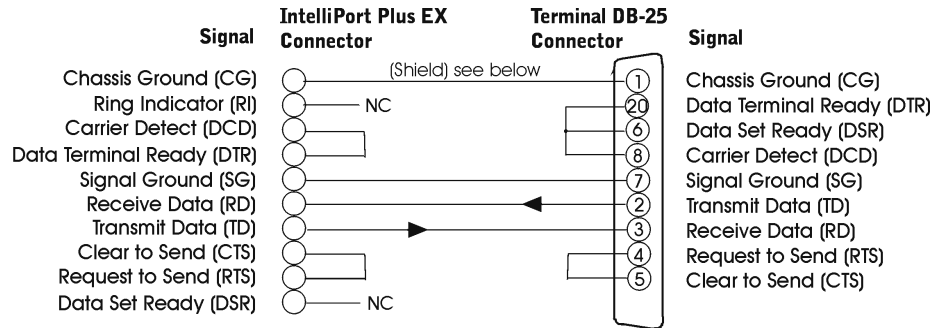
Signal

IntelliPort Plus EX Connector

Terminal DB-25 Connector

Signal

Chassis Ground (CG)
Ring Indicator (RI)
Carrier Detect (DCD)
Data Terminal Ready (DTR)
Signal Ground (SG)
Receive Data (RD)
Transmit Data (TD)
Clear to Send (CTS)
Request to Send (RTS)
Data Set Ready (DSR)

(Shield) see below

NC

NC

1
20
6
8
7
2
3
4
5

Chassis Ground (CG)
Data Terminal Ready (DTR)
Data Set Ready (DSR)
Carrier Detect (DCD)
Signal Ground (SG)
Transmit Data (TD)
Receive Data (RD)
Request to Send (RTS)
Clear to Send (CTS)